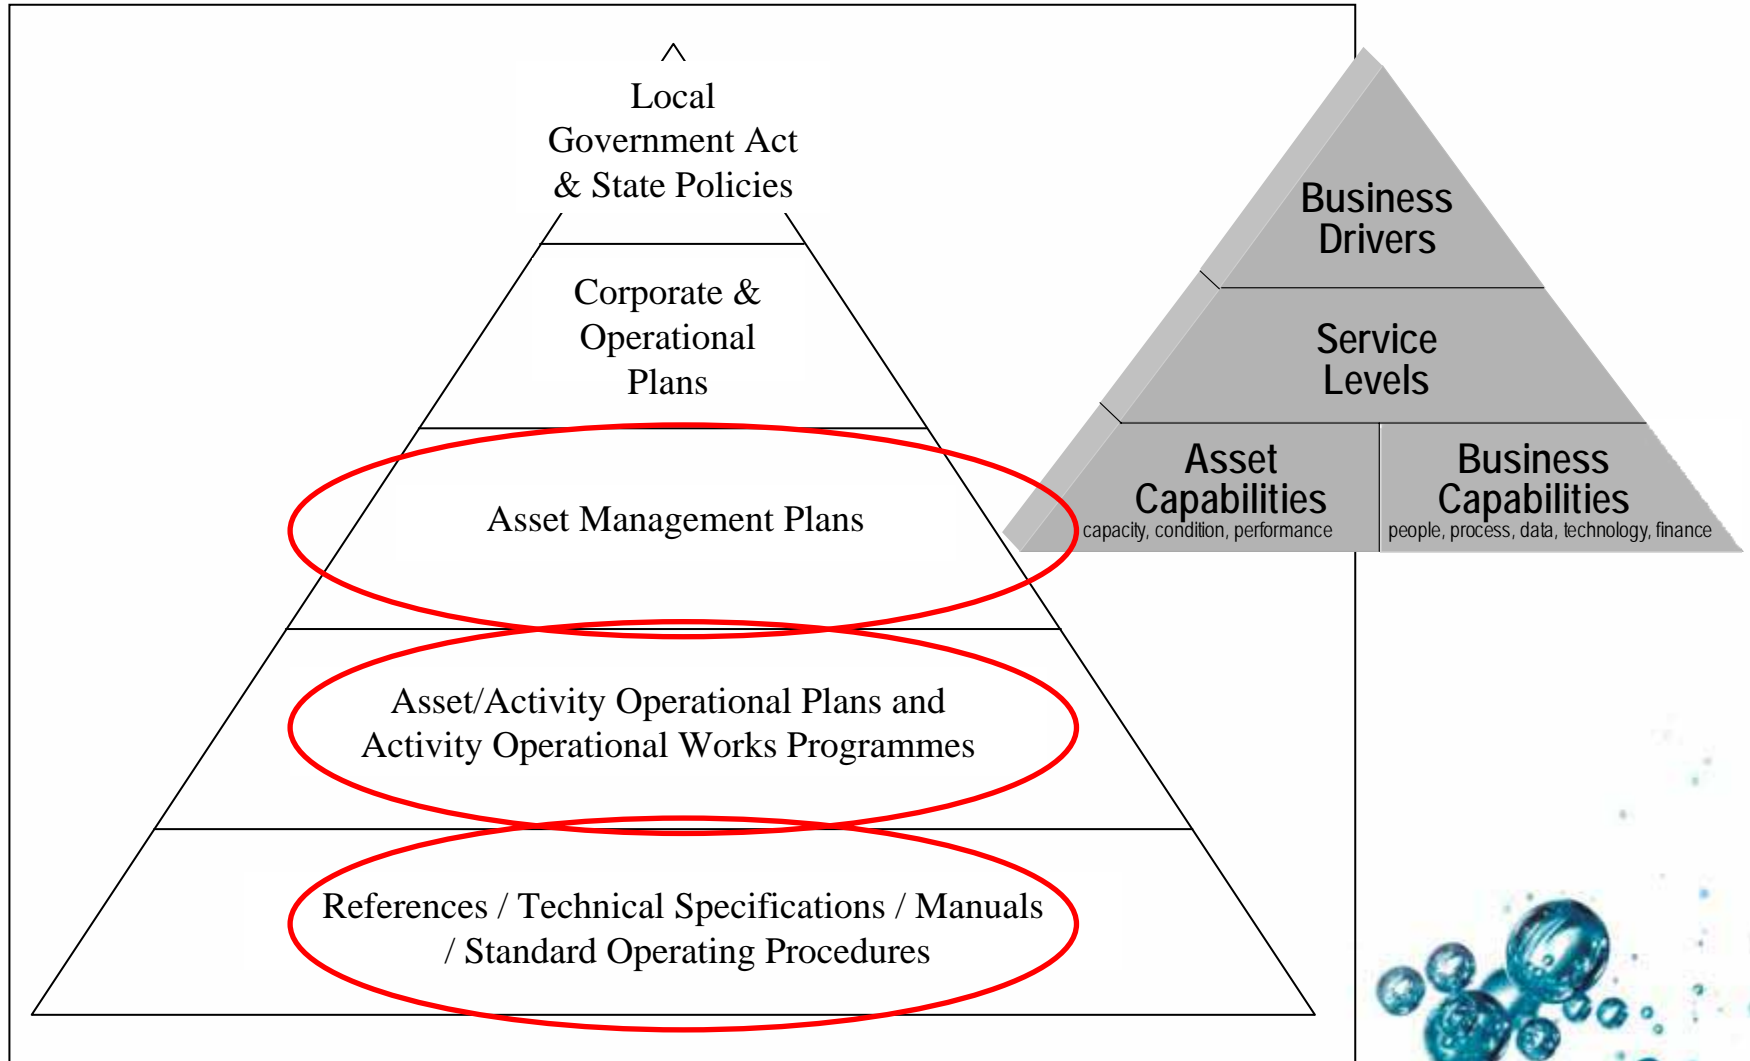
Local Government Act & State Policies

Corporate & Operational Plans

Asset Management Plans

Asset/Activity Operational Plans and Activity Operational Works Programmes

References / Technical Specifications / Manuals / Standard Operating Procedures

Business Drivers

Service Levels

Asset Capabilities
capacity, condition, performance

Business Capabilities
people, process, data, technology, finance